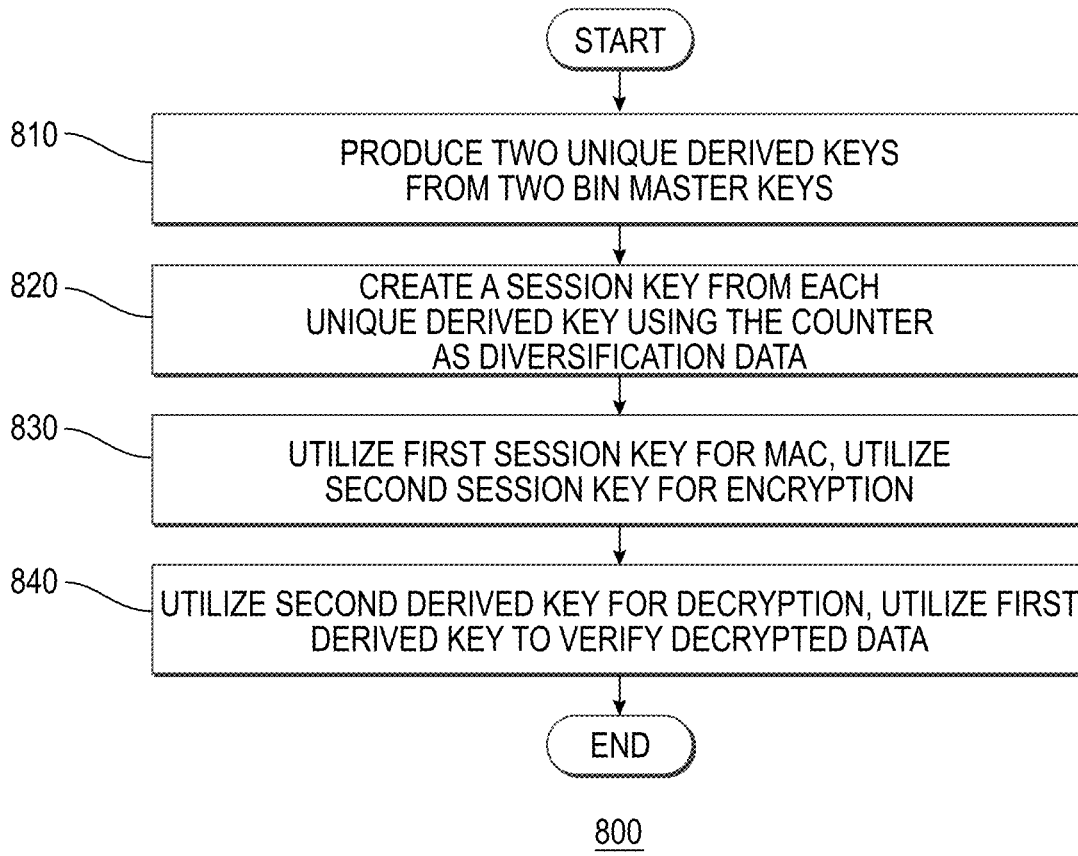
START

810

PRODUCE TWO UNIQUE DERIVED KEYS FROM TWO BIN MASTER KEYS

820

CREATE A SESSION KEY FROM EACH UNIQUE DERIVED KEY USING THE COUNTER AS DIVERSIFICATION DATA

830

UTILIZE FIRST SESSION KEY FOR MAC, UTILIZE SECOND SESSION KEY FOR ENCRYPTION

840

UTILIZE SECOND DERIVED KEY FOR DECRYPTION, UTILIZE FIRST DERIVED KEY TO VERIFY DECRYPTED DATA

END

800